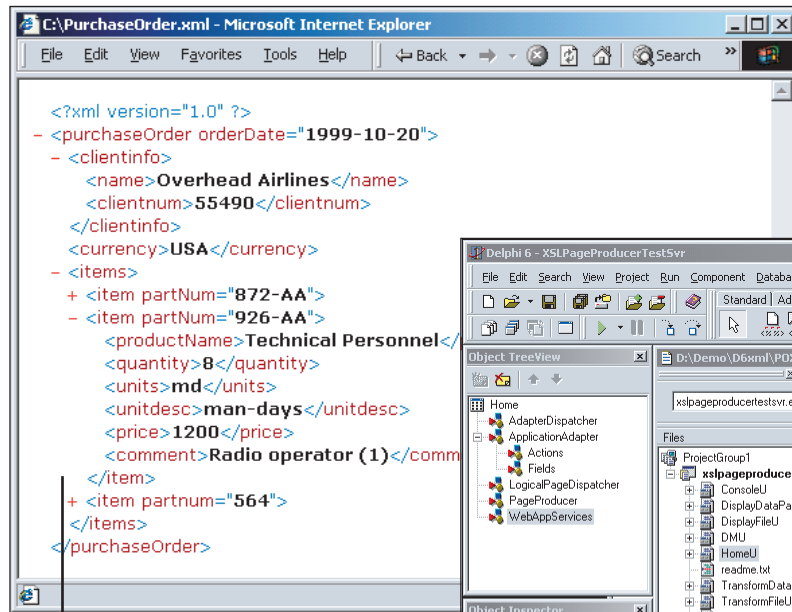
C:\PurchaseOrder.xml - Microsoft Internet Explorer

File Edit View Favorites Tools Help Back Search

<?xml version="1.0" ?>
- <purchaseOrder orderDate="1999-10-20">
- <clientinfo>
<name>Overhead Airlines</name>
<clientnum>55490</clientnum>
</clientinfo>
<currency>USA</currency>
- <items>
+ <item partNum="872-AA">
- <item partNum="926-AA">
<productName>Technical Personnel</
<quantity>8</quantity>
<units>md</units>
<unitdesc>man-days</unitdesc>
<price>1200</price>
<comment>Radio operator (1)</comm
</item>
+ <item partnum="564">
</items>
</purchaseOrder>

Delphi 6 - XSLPageProducerTestSvr

File Edit Search View Project Run Component Databa

Standard Ad

Object TreeView

Home
AdapterDispatcher
ApplicationAdapter
Actions
Fields
LogicalPageDispatcher
PageProducer
WebAppServices

D:\Demo\D6xml\PO

xslpageproducertestsvr.e

Files

ProjectGroup1
xslpageproduce
ConsoleU
DisplayDataPa
DisplayFileU
DMU
HomeU
readme.txt
TransformData
TransformFileU

Object Inspector